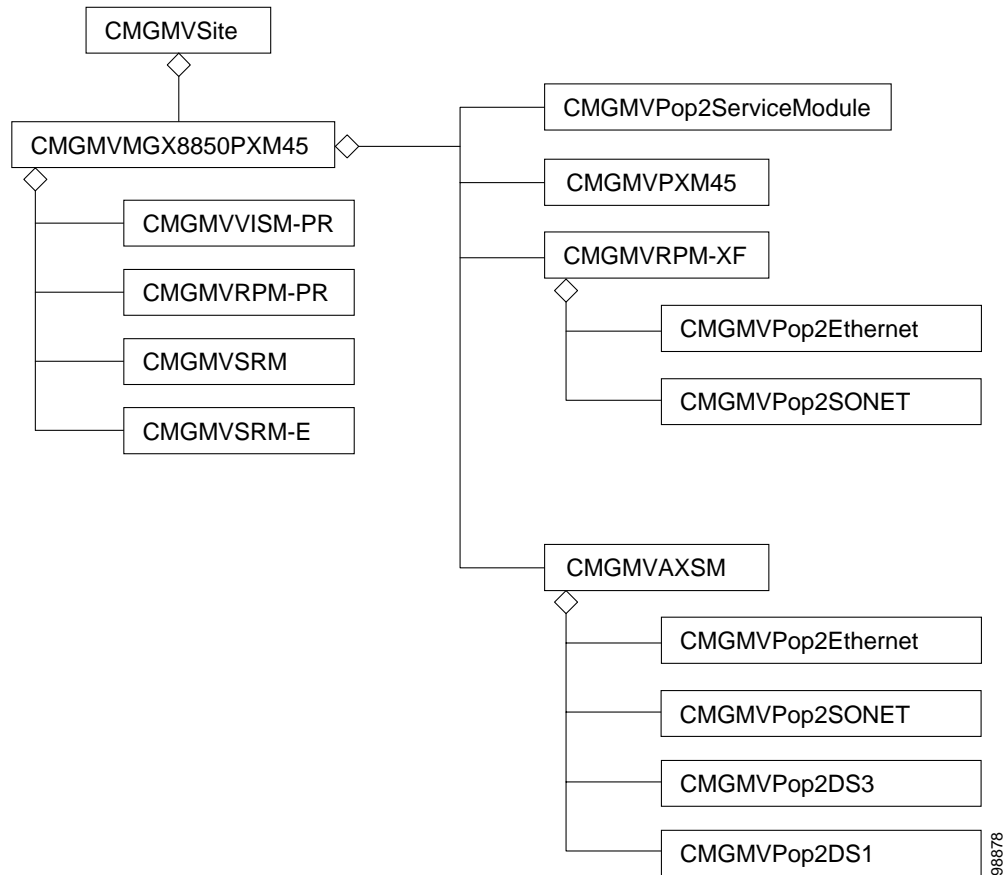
CMGMVSite

CMGMVMGX8850PXM45

CMGMVVISM-PR

CMGMVRPM-PR

CMGMVSRM

CMGMVSRM-E

CMGMVPop2ServiceModule

CMGMVPXM45

CMGMVRPM-XF

CMGMVPop2Ethernet

CMGMVPop2SONET

CMGMVAXSM

CMGMVPop2Ethernet

CMGMVPop2SONET

CMGMVPop2DS3

CMGMVPop2DS1

98878